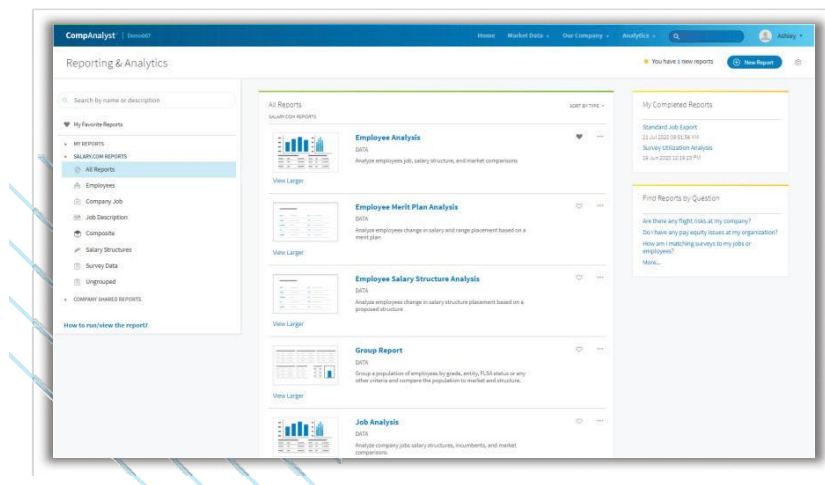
CompAnalyst | Demo67

Home Market Data Our Company Analytics

Ashley

Reporting & Analytics

You have 1 new reports

New Report

Search by name or description

My Favorite Reports

MY REPORTS

SALARY.COM REPORTS

All Reports

Employees

Company Job

Job Description

Composite

Salary Structures

Survey Data

Ungrouped

COMPANY SHARED REPORTS

How to run/view the report?

All Reports

SALARY.COM REPORTS

SORT BY TYPE

Employee Analysis

DATA

Analyze employees job, salary structure, and market comparisons

View Larger

Employee Merit Plan Analysis

DATA

Analyze employees change in salary and range placement based on a merit plan

View Larger

Employee Salary Structure Analysis

DATA

Analyze employees change in salary structure placement based on a proposed structure

View Larger

Group Report

DATA

Group a population of employees by grade, entity, FLSA status or any other criteria and compare the population to market and structure.

View Larger

Job Analysis

DATA

Analyze company jobs salary structures, incumbents, and market comparisons

My Completed Reports

Standard Job Export

22 Jul 2020 09:01:56 PM

Survey Utilization Analysis

19 Jun 2020 12:19:23 PM

Find Reports by Question

Are there any flight risks at my company?

Do I have any pay equity issues at my organization?

How am I matching surveys to my jobs or employees?

More...